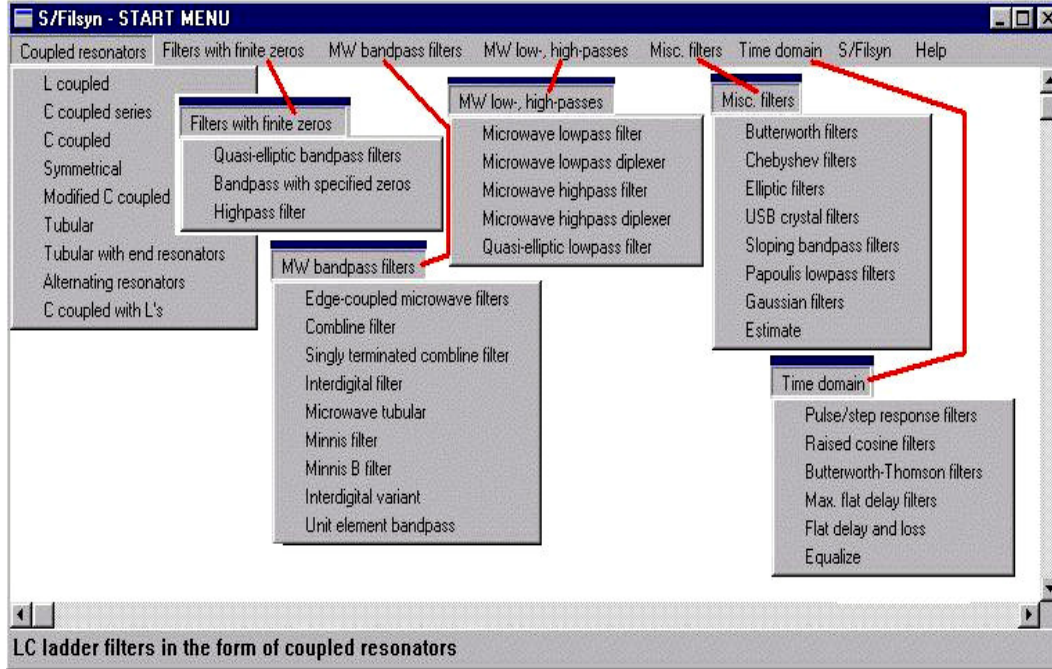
S/Filsyn - START MENU

Coupled resonators Filters with finite zeros MW bandpass filters MW low-, high-passes Misc. filters Time domain S/Filsyn Help

L coupled
C coupled series
C coupled
Symmetrical
Modified C coupled
Tubular
Tubular with end resonators
Alternating resonators
C coupled with L's

Filters with finite zeros
Quasi-elliptic bandpass filters
Bandpass with specified zeros
Highpass filter

MW low-, high-passes
Microwave lowpass filter
Microwave lowpass diplexer
Microwave highpass filter
Microwave highpass diplexer
Quasi-elliptic lowpass filter

Misc. filters
Butterworth filters
Chebyshev filters
Elliptic filters
USB crystal filters
Sloping bandpass filters
Papoulis lowpass filters
Gaussian filters
Estimate

MW bandpass filters
Edge-coupled microwave filters
Combline filter
Singly terminated combline filter
Interdigital filter
Microwave tubular
Minnis filter
Minnis B filter
Interdigital variant
Unit element bandpass

Time domain
Pulse/step response filters
Raised cosine filters
Butterworth-Thomson filters
Max. flat delay filters
Flat delay and loss
Equalize

LC ladder filters in the form of coupled resonators